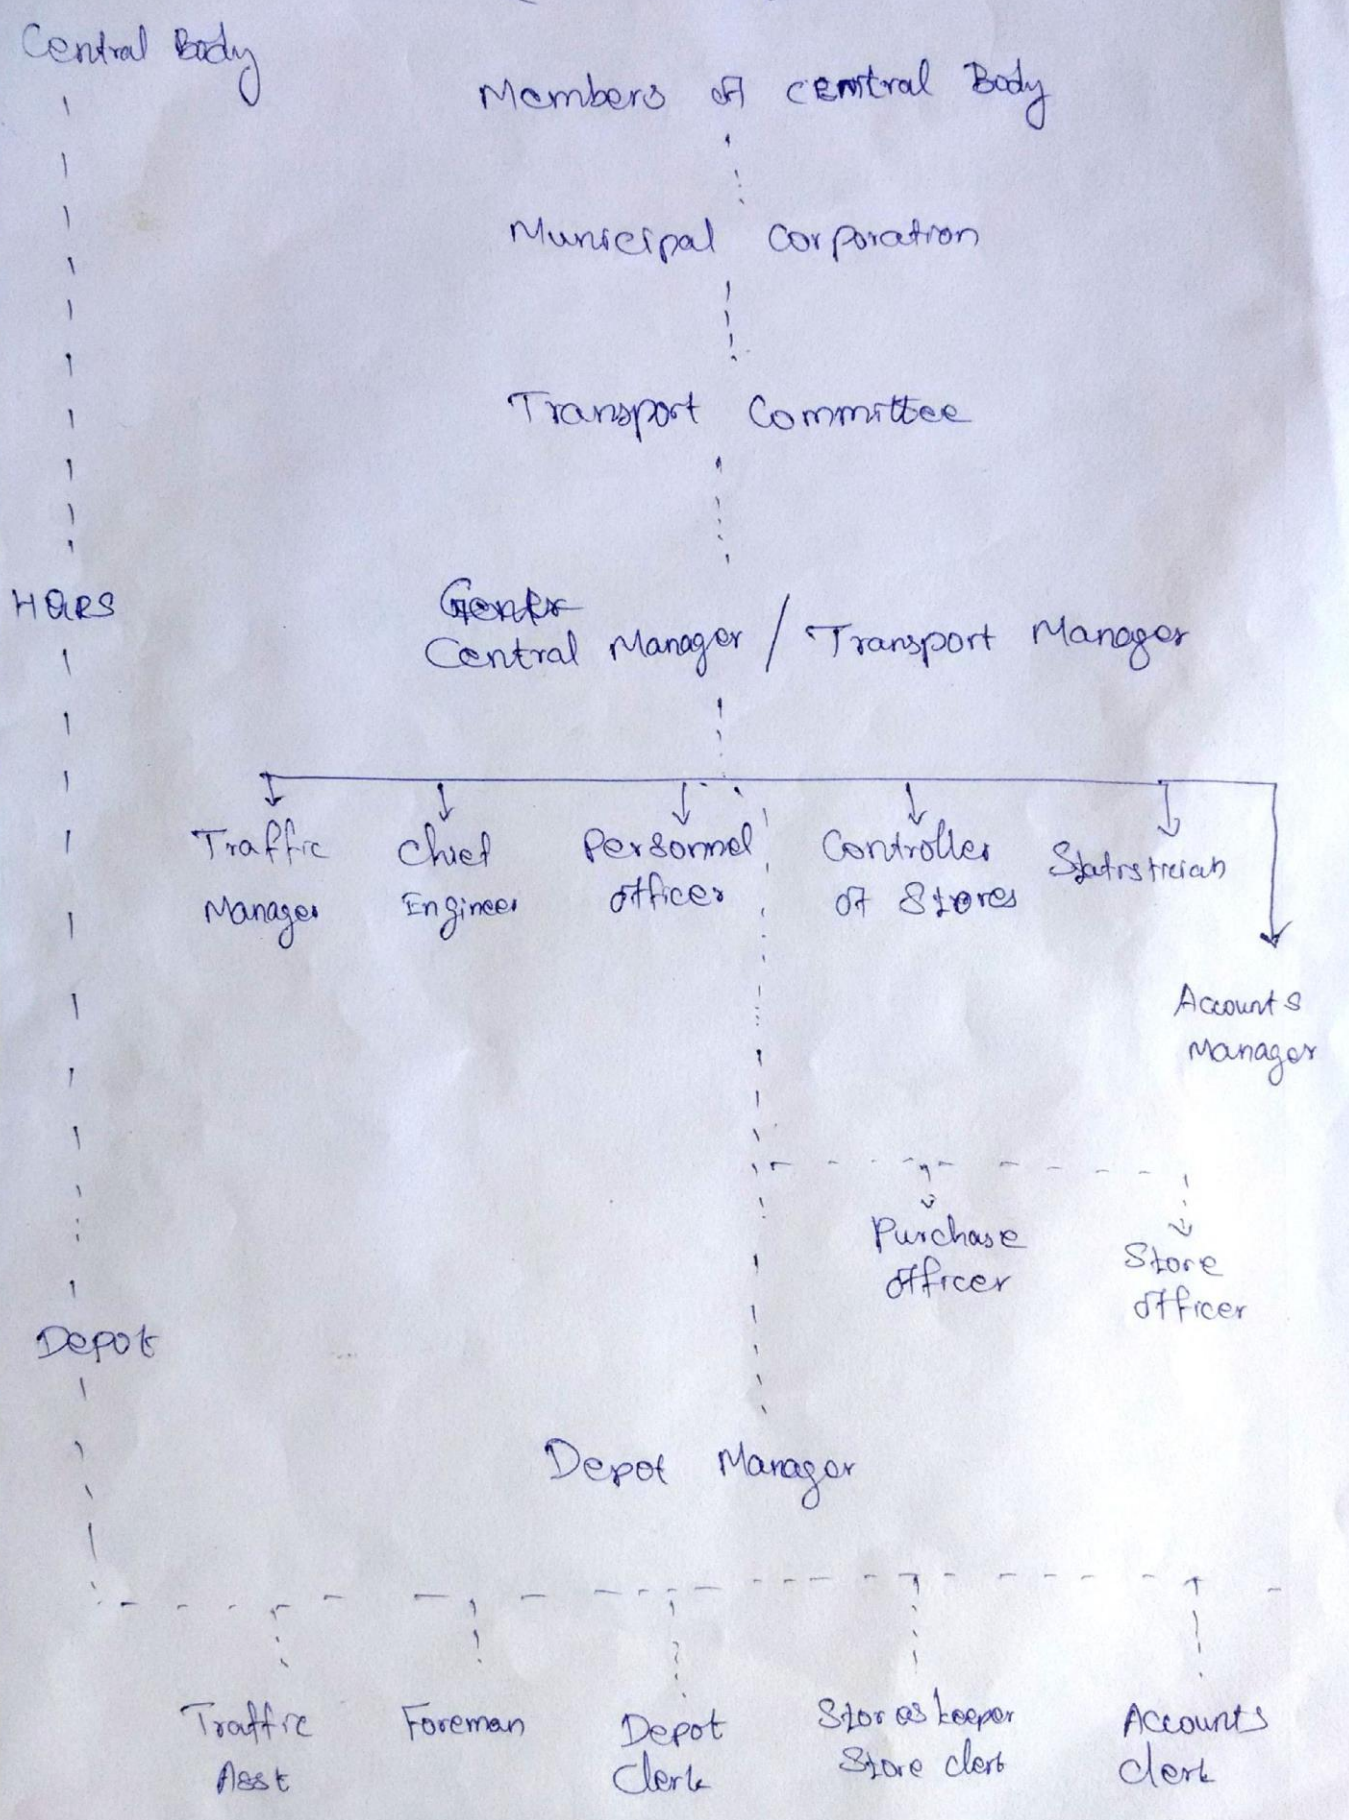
Central Body

Members of central Body

Municipal Corporation

Transport Committee

HQRS

~~Gentr~~
Central Manager / Transport Manager

Traffic Manager

Chief Engineer

Personnel officer

Controller of Stores

Statistician

Accounts Manager

Purchase officer

Store officer

Depot

Depot Manager

Traffic Asst

Foreman

Depot Clerk

Stores keeper Store clerk

Accounts clerk